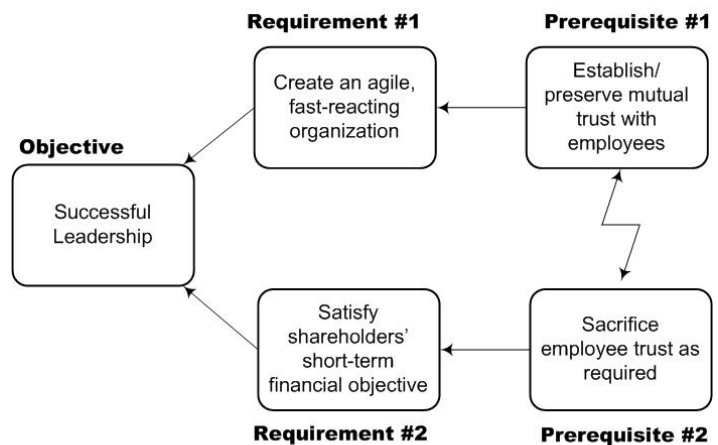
Requirement #1

Prerequisite #1

Create an agile, fast-reacting organization

Establish/ preserve mutual trust with employees

Objective

Successful Leadership

Satisfy shareholders' short-term financial objective

Sacrifice employee trust as required

Requirement #2

Prerequisite #2